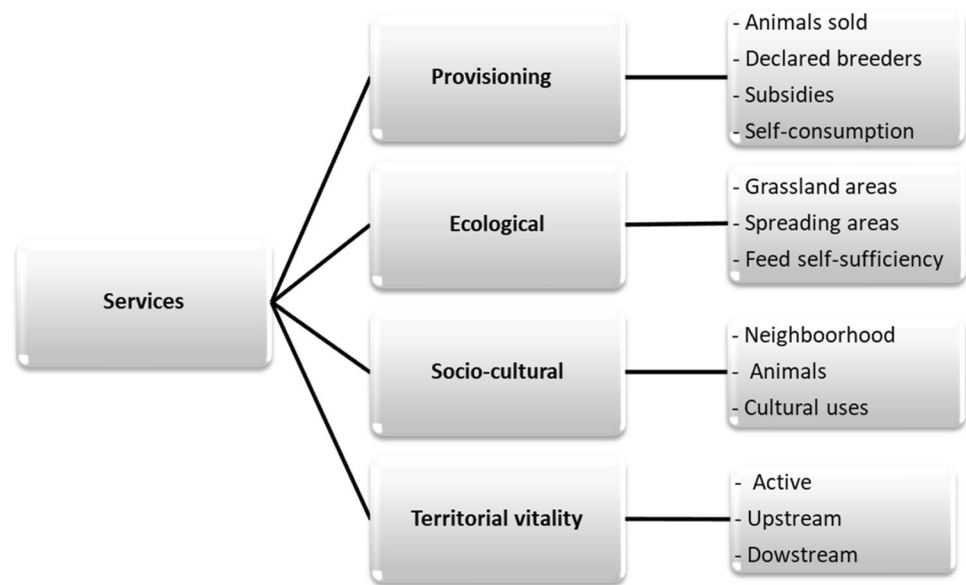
Services

Provisioning

- Animals sold
- Declared breeders
- Subsidies
- Self-consumption

Ecological

- Grassland areas
- Spreading areas
- Feed self-sufficiency

Socio-cultural

- Neighborhood
- Animals
- Cultural uses

Territorial vitality

- Active
- Upstream
- Dowstream